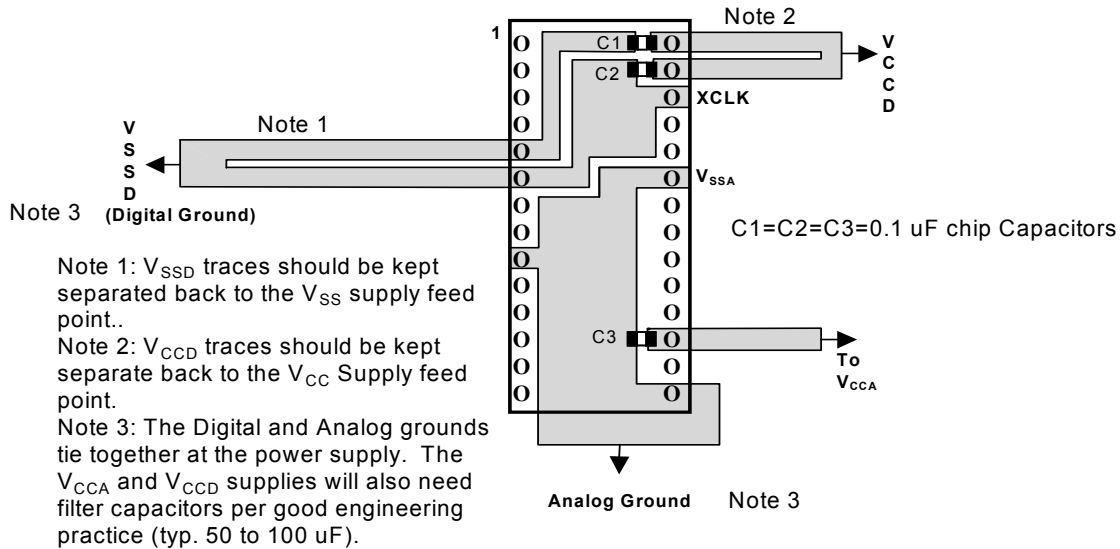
Note 2

1

C1

C2

V C C D

XCLK

Note 1

V S S D

$V_{SSA}$

Note 3 (Digital Ground)

C1=C2=C3=0.1 uF chip Capacitors

Note 1: $V_{SSD}$ traces should be kept separated back to the $V_{SS}$ supply feed point..
Note 2: $V_{CCD}$ traces should be kept separate back to the $V_{CC}$ Supply feed point.
Note 3: The Digital and Analog grounds tie together at the power supply. The $V_{CCA}$ and $V_{CCD}$ supplies will also need filter capacitors per good engineering practice (typ. 50 to 100 uF).

C3

To $V_{CCA}$

Analog Ground

Note 3